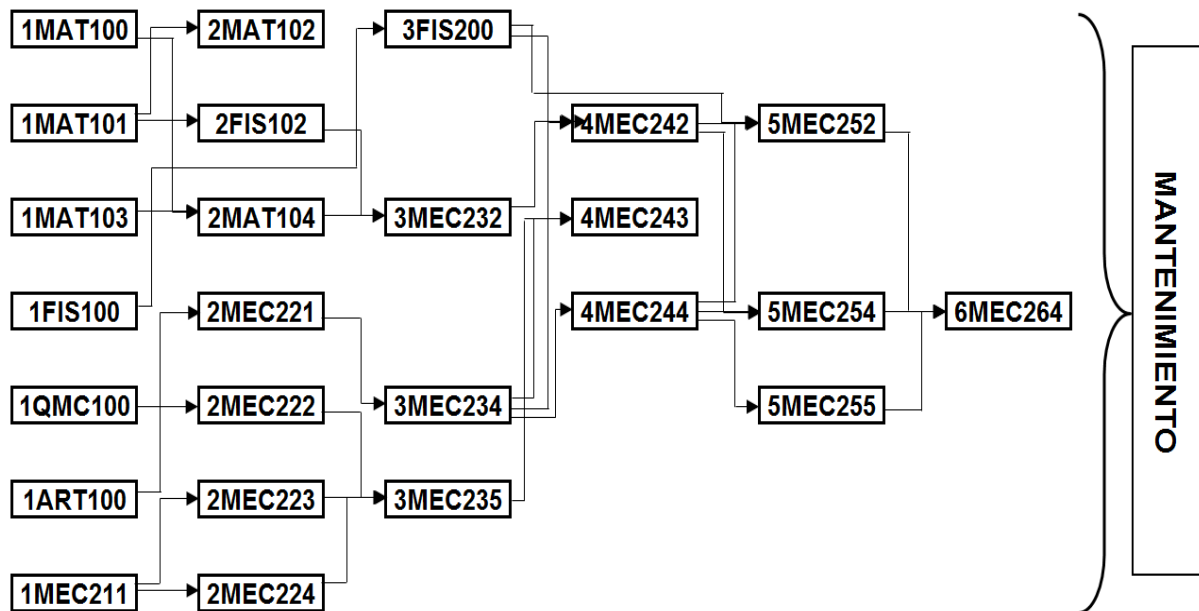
1MAT100
2MAT102
3FIS200
1MAT101
2FIS102
4MEC242
5MEC252
1MAT103
2MAT104
3MEC232
4MEC243
1FIS100
2MEC221
4MEC244
5MEC254
6MEC264
1QMC100
2MEC222
3MEC234
5MEC255
1ART100
2MEC223
3MEC235
1MEC211
2MEC224

MANTENIMIENTO